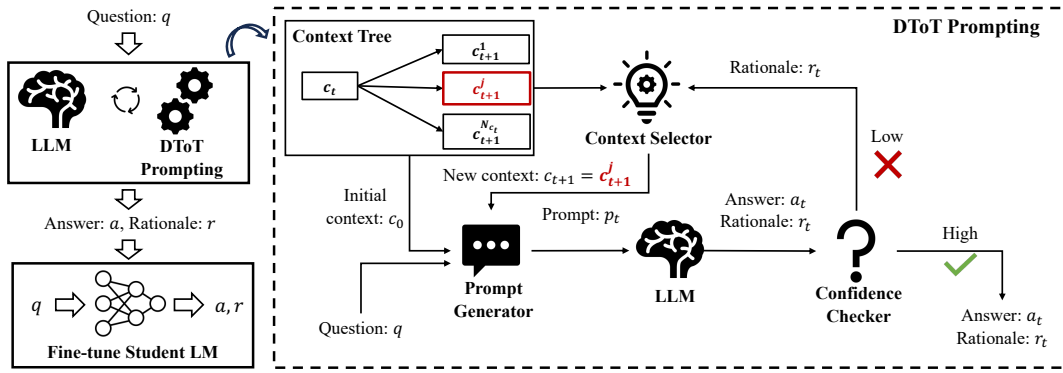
Question: $q$

LLM

DToT Prompting

Answer: $a$, Rationale: $r$

$q$ $a, r$

Fine-tune Student LM

DToT Prompting

Context Tree

$c_t$

$c_{t+1}^{1}$

$c_{t+1}^{j}$

$c_{t+1}^{N_{c_t}}$

Rationale: $r_t$

Context Selector

Low

New context: $c_{t+1} = c_{t+1}^{j}$

Initial context: $c_0$

Prompt: $p_t$

Answer: $a_t$

Rationale: $r_t$

High

Prompt Generator

LLM

Confidence Checker

Question: $q$

Answer: $a_t$

Rationale: $r_t$